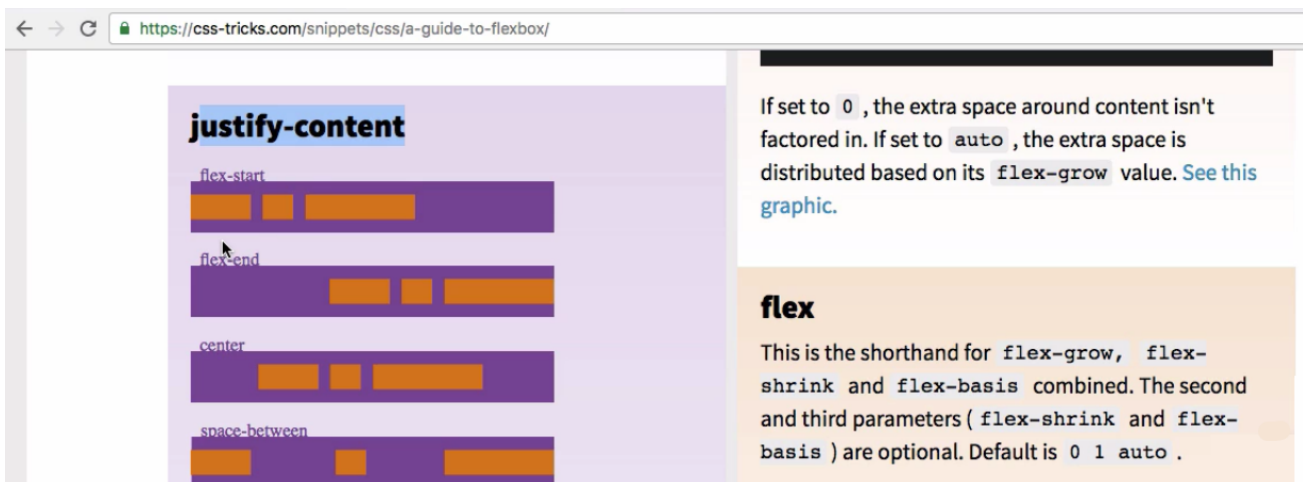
https://css-tricks.com/snippets/css/a-guide-to-flexbox/

justify-content

flex-start

flex-end

center

space-between

If set to 0 , the extra space around content isn't factored in. If set to auto , the extra space is distributed based on its flex-grow value. See this graphic.

flex

This is the shorthand for flex-grow, flex-shrink and flex-basis combined. The second and third parameters ( flex-shrink and flex-basis ) are optional. Default is 0 1 auto .